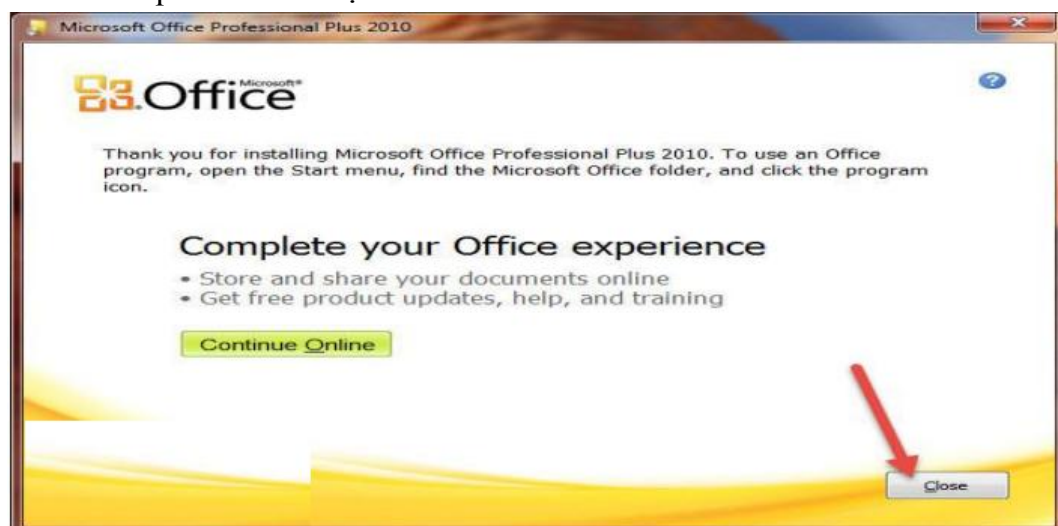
Microsoft Office Professional Plus 2010

Microsoft® Office

Thank you for installing Microsoft Office Professional Plus 2010. To use an Office program, open the Start menu, find the Microsoft Office folder, and click the program icon.

Complete your Office experience
• Store and share your documents online
• Get free product updates, help, and training

Continue Online

Close